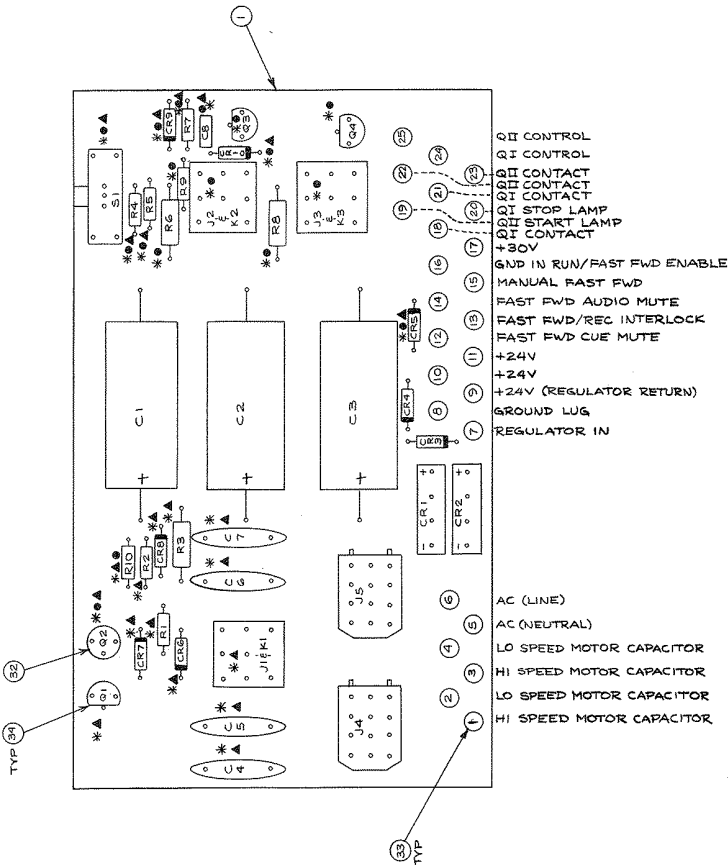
1

CR9 R7 C8 Q3 Q4 VR-1 S1 R4 R5 R6 R9 J2 K2 J3 K3 R8

25 QII CONTROL
24 QI CONTROL
22 23 QII CONTACT
QII CONTACT
21 QI CONTACT
19 20 QI STOP LAMP
QII START LAMP
18 QI CONTACT
17 +30V
16 GND IN RUN/FAST FWD ENABLE
15 MANUAL FAST FWD
14 FAST FWD AUDIO MUTE
13 FAST FWD/REC INTERLOCK
12 FAST FWD CUE MUTE
11 +24V
10 +24V
9 +24V (REGULATOR RETURN)
8 GROUND LUG
7 REGULATOR IN

CR5 C1 C2 C3 CR4 VR3 + + + CR1 CR2 + - + -

R10 R2 CR8 R3 C7 C6 J5 Q2 R1 CR7 CR6 J1 K1 Q1 C5 C4 J4

6 AC (LINE)
5 AC (NEUTRAL)
4 LO SPEED MOTOR CAPACITOR
3 HI SPEED MOTOR CAPACITOR
2 LO SPEED MOTOR CAPACITOR
1 HI SPEED MOTOR CAPACITOR

32
34 TYP
33 TYP